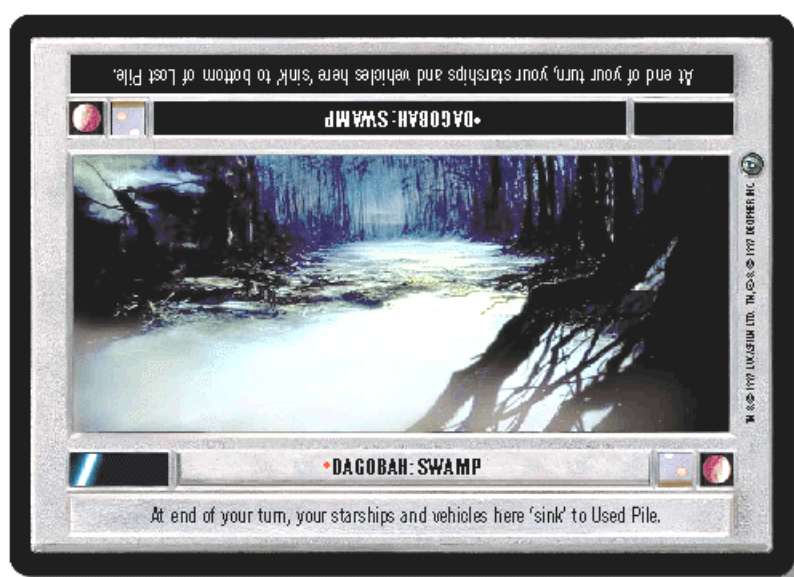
At end of your turn, your starships and vehicles here 'sink' to bottom of Lost Pile.

•DAGOBAH: SWAMP

TM & © 1997 LUCASFILM LTD. TM, ® & © 1997 DECIPHER INC.

•DAGOBAH: SWAMP

At end of your turn, your starships and vehicles here 'sink' to Used Pile.